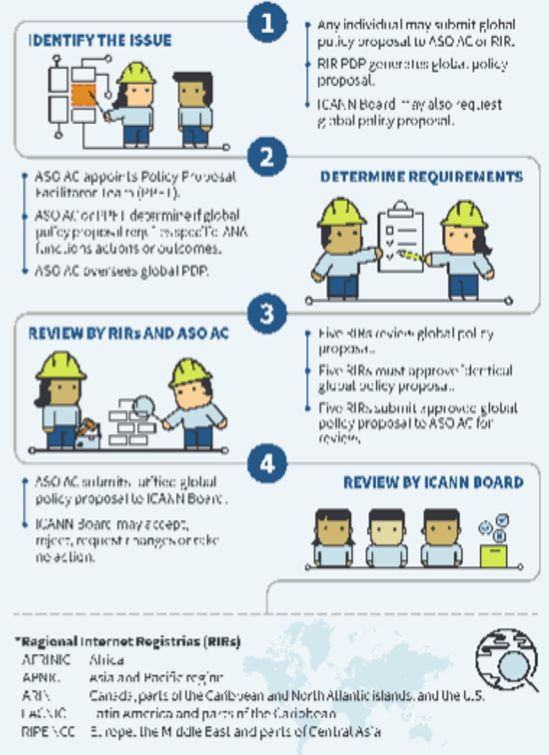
1

IDENTIFY THE ISSUE

Any individual may submit global policy proposal to ASO AC or RIR.

RIR PDP generates global policy proposal.

ICANN Board may also request global policy proposal.

2

ASO AC appoints Policy Proposal Facilitator Team (PPFT).

ASO AC or PPFT determine if global policy proposal req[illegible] respecting IANA functions actions or outcomes.

ASO AC oversees global PDP.

DETERMINE REQUIREMENTS

3

REVIEW BY RIRs AND ASO AC

Five RIRs review global policy proposal.

Five RIRs must approve identical global policy proposal.

Five RIRs submit approved global policy proposal to ASO AC for review.

4

ASO AC submits ratified global policy proposal to ICANN Board.

ICANN Board may accept, reject, request changes or take no action.

REVIEW BY ICANN BOARD

*Regional Internet Registries (RIRs)

AFRINIC Africa

APNIC Asia and Pacific region

ARIN Canada, parts of the Caribbean and North Atlantic islands, and the U.S.

LACNIC Latin America and parts of the Caribbean

RIPE NCC Europe, the Middle East and parts of Central Asia